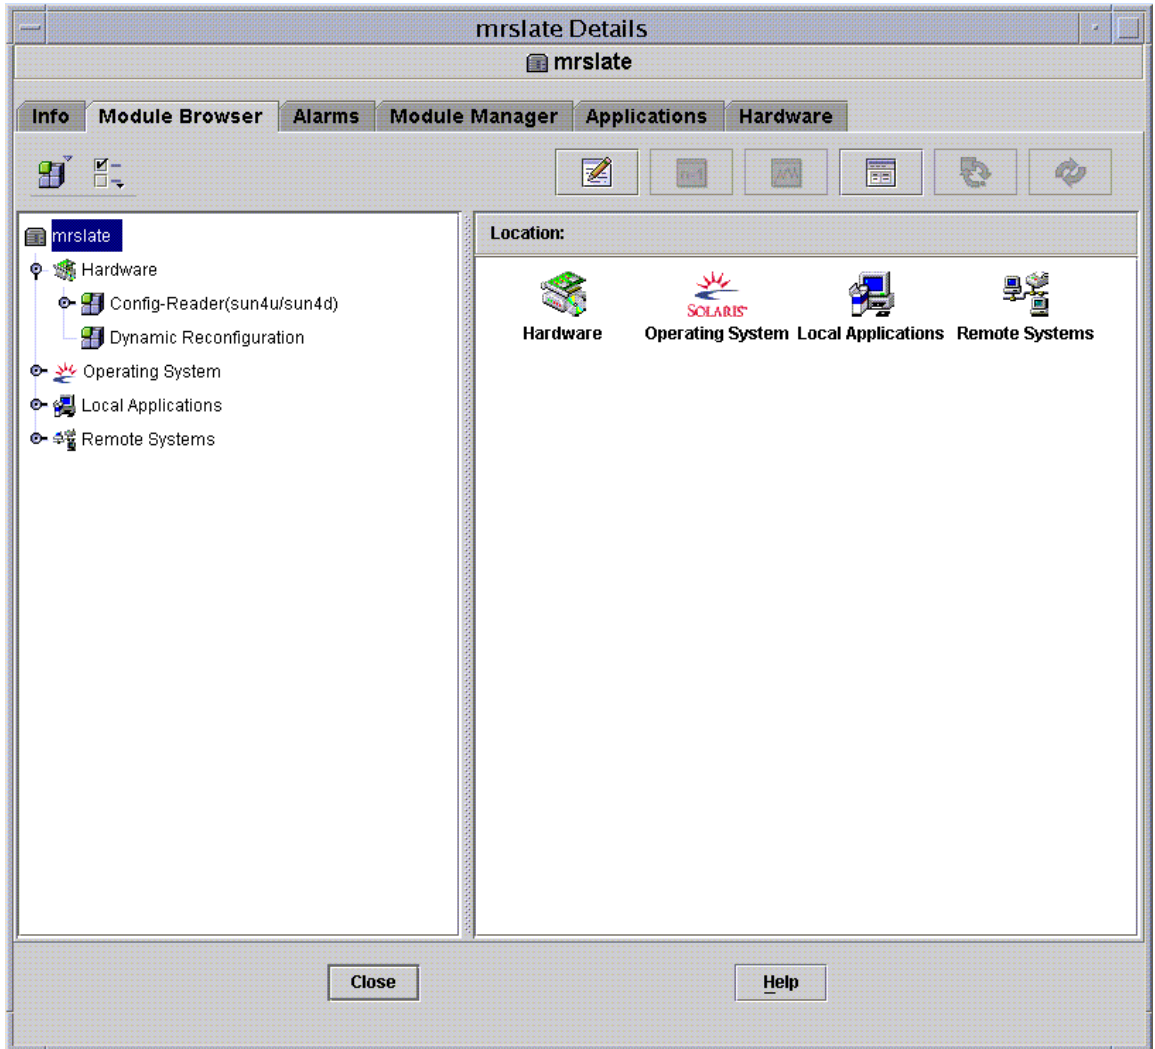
mrslate Details

mrslate

Info | Module Browser | Alarms | Module Manager | Applications | Hardware

mrslate
Hardware
Config-Reader(sun4u/sun4d)
Dynamic Reconfiguration
Operating System
Local Applications
Remote Systems

Location:

Hardware
SOLARIS
Operating System
Local Applications
Remote Systems

Close

Help